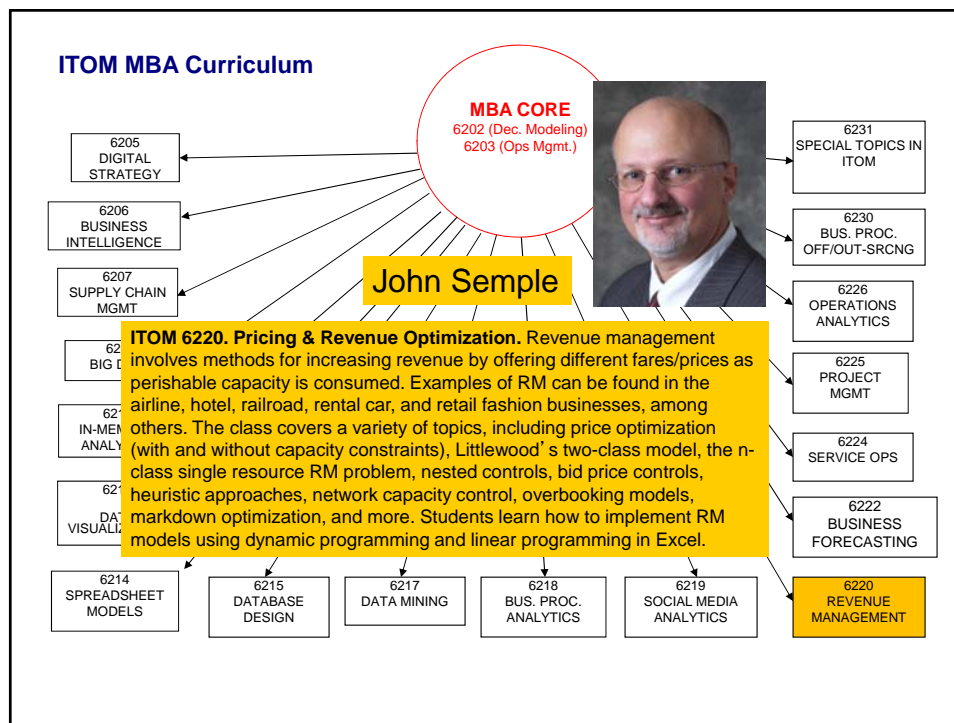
ITOM MBA Curriculum

MBA CORE
6202 (Dec. Modeling)
6203 (Ops Mgmt.)

6205
DIGITAL
STRATEGY

6206
BUSINESS
INTELLIGENCE

6207
SUPPLY CHAIN
MGMT

62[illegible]
BIG D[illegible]

621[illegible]
IN-MEM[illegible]
ANALY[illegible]

621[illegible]
DAT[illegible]
VISUALIZ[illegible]

6214
SPREADSHEET
MODELS

6215
DATABASE
DESIGN

6217
DATA MINING

6218
BUS. PROC.
ANALYTICS

6219
SOCIAL MEDIA
ANALYTICS

6220
REVENUE
MANAGEMENT

6231
SPECIAL TOPICS IN
ITOM

6230
BUS. PROC.
OFF/OUT-SRCNG

6226
OPERATIONS
ANALYTICS

6225
PROJECT
MGMT

6224
SERVICE OPS

6222
BUSINESS
FORECASTING

John Semple

ITOM 6220. Pricing & Revenue Optimization. Revenue management involves methods for increasing revenue by offering different fares/prices as perishable capacity is consumed. Examples of RM can be found in the airline, hotel, railroad, rental car, and retail fashion businesses, among others. The class covers a variety of topics, including price optimization (with and without capacity constraints), Littlewood’s two-class model, the n-class single resource RM problem, nested controls, bid price controls, heuristic approaches, network capacity control, overbooking models, markdown optimization, and more. Students learn how to implement RM models using dynamic programming and linear programming in Excel.